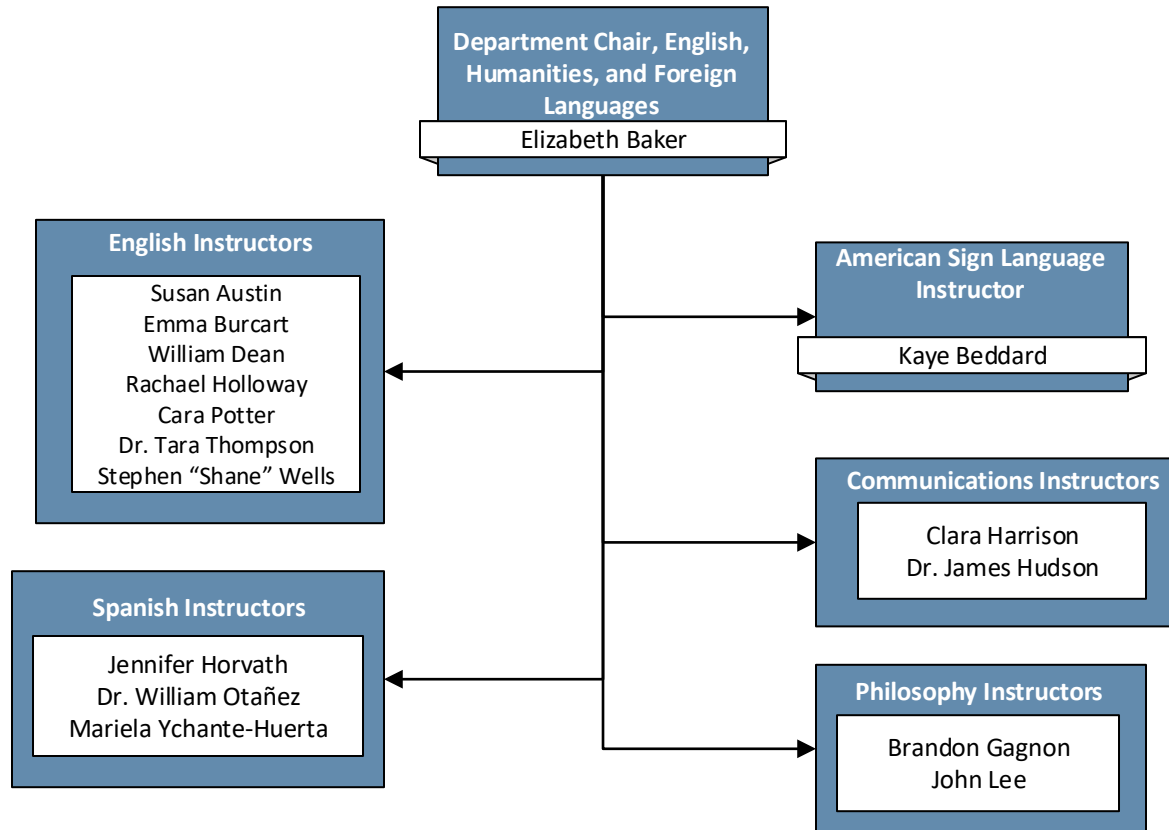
Department Chair, English, Humanities, and Foreign Languages
Elizabeth Baker

English Instructors
Susan Austin
Emma Burcart
William Dean
Rachael Holloway
Cara Potter
Dr. Tara Thompson
Stephen "Shane" Wells

American Sign Language Instructor
Kaye Beddard

Communications Instructors
Clara Harrison
Dr. James Hudson

Spanish Instructors
Jennifer Horvath
Dr. William Otañez
Mariela Ychante-Huerta

Philosophy Instructors
Brandon Gagnon
John Lee